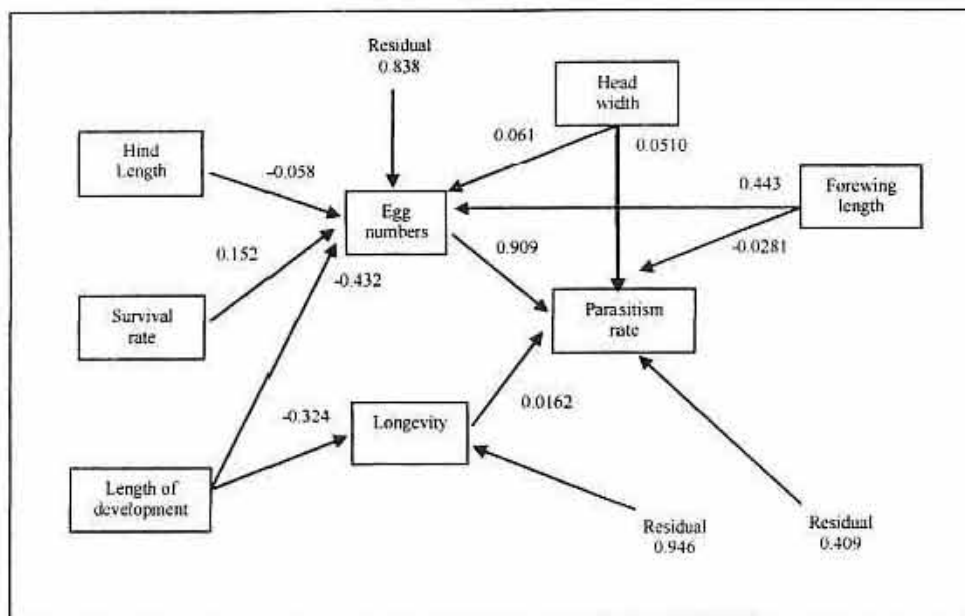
Residual
0.838

Head width

Hind Length

-0.058

0.061

0.0510

0.443

Forewing length

Egg numbers

0.152

0.909

-0.0281

-0.432

Survival rate

Parasitism rate

-0.324

Longevity

0.0162

Length of development

Residual
0.946

Residual
0.409